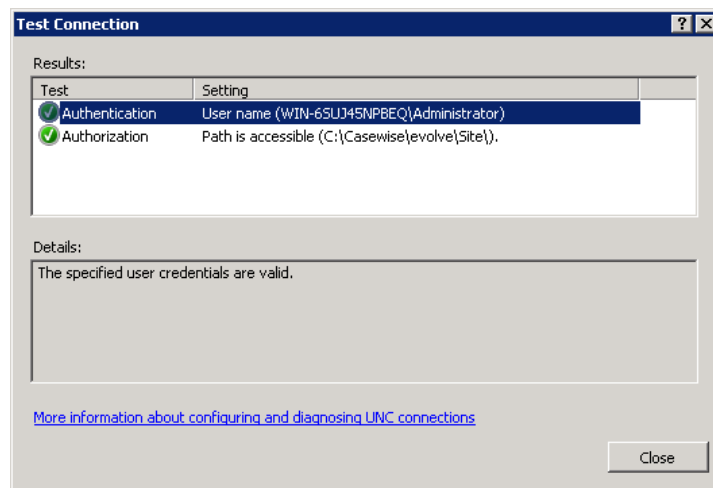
Test Connection

?

Results:

| Test | Setting |
|---|---|
| Authentication | User name (WIN-6SUJ45NPBEQ\Administrator) |
| Authorization | Path is accessible (C:\Casewise\evolve\Site\). |

Details:

The specified user credentials are valid.

More information about configuring and diagnosing UNC connections

Close